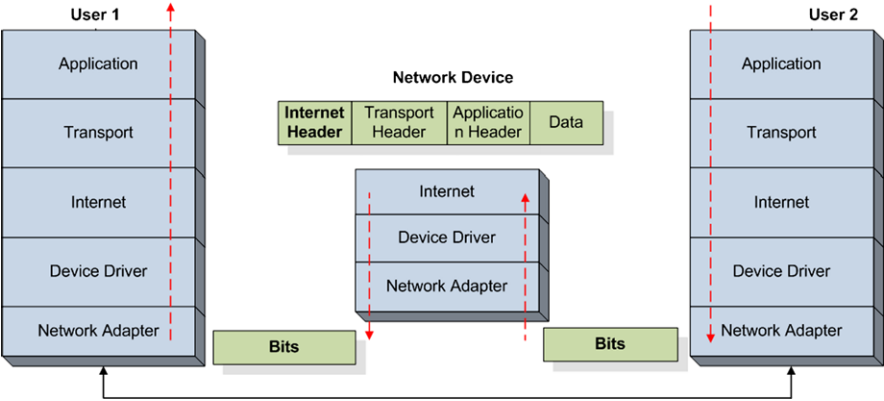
User 1

Application

Transport

Internet

Device Driver

Network Adapter

Network Device

| Internet Header | Transport Header | Applicatio n Header | Data |
|---|---|---|---|

Internet

Device Driver

Network Adapter

Bits

Bits

User 2

Application

Transport

Internet

Device Driver

Network Adapter